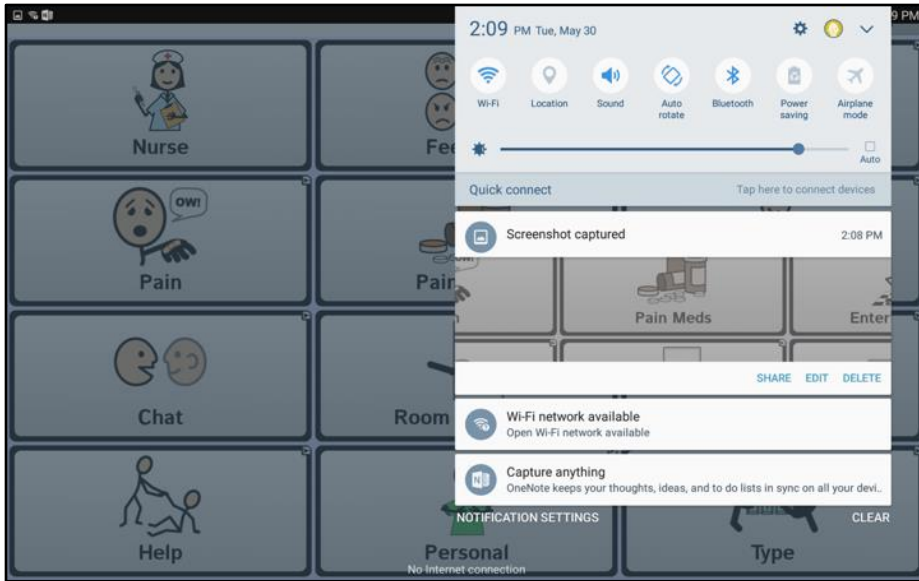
9 PM

Nurse

Fe

OW!

Pain

Pai

Chat

Room

Help

Personal

Type

No Internet connection

2:09 PM Tue, May 30

Wi-Fi
Location
Sound
Auto rotate
Bluetooth
Power saving
Airplane mode

Auto

Quick connect
Tap here to connect devices

Screenshot captured
2:08 PM

Pain Meds
Enter

SHARE EDIT DELETE

Wi-Fi network available
Open Wi-Fi network available

Capture anything
OneNote keeps your thoughts, ideas, and to do lists in sync on all your devi...

NOTIFICATION SETTINGS
CLEAR